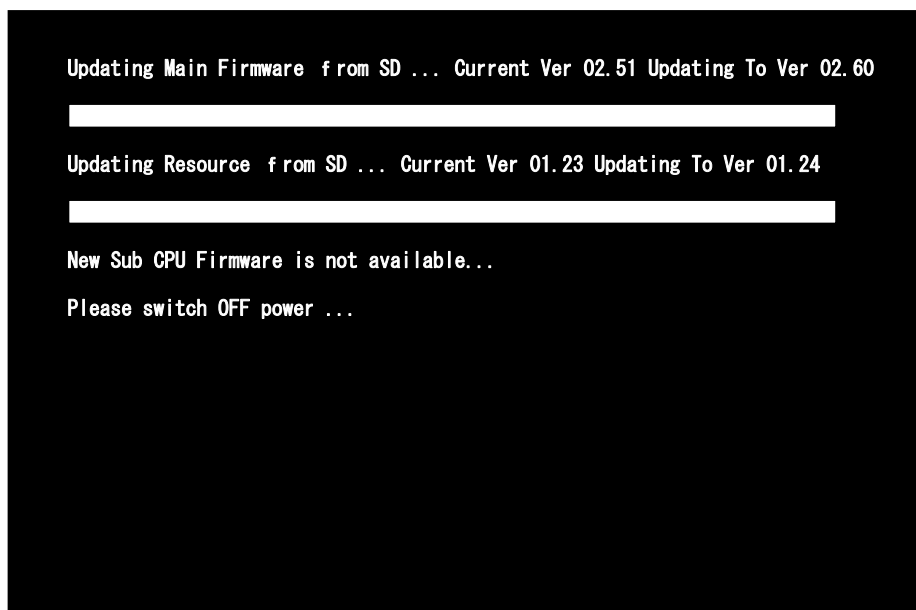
Updating Main Firmware from SD ... Current Ver 02.51 Updating To Ver 02.60

Updating Resource from SD ... Current Ver 01.23 Updating To Ver 01.24

New Sub CPU Firmware is not available...

Please switch OFF power ...